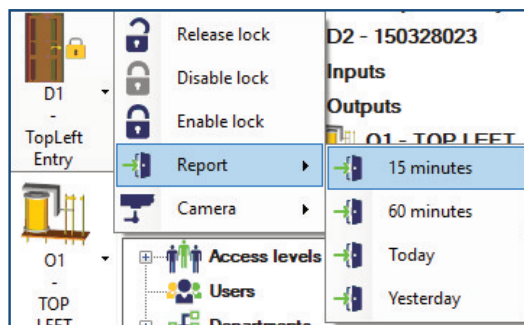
D1
-
TopLeft
Entry

O1
-
TOP
LEFT

Release lock
Disable lock
Enable lock
Report
Camera

D2 - 150328023
Inputs
Outputs
O1 - TOP LEFT

15 minutes
60 minutes
Today
Yesterday

Access levels
Users
Departments